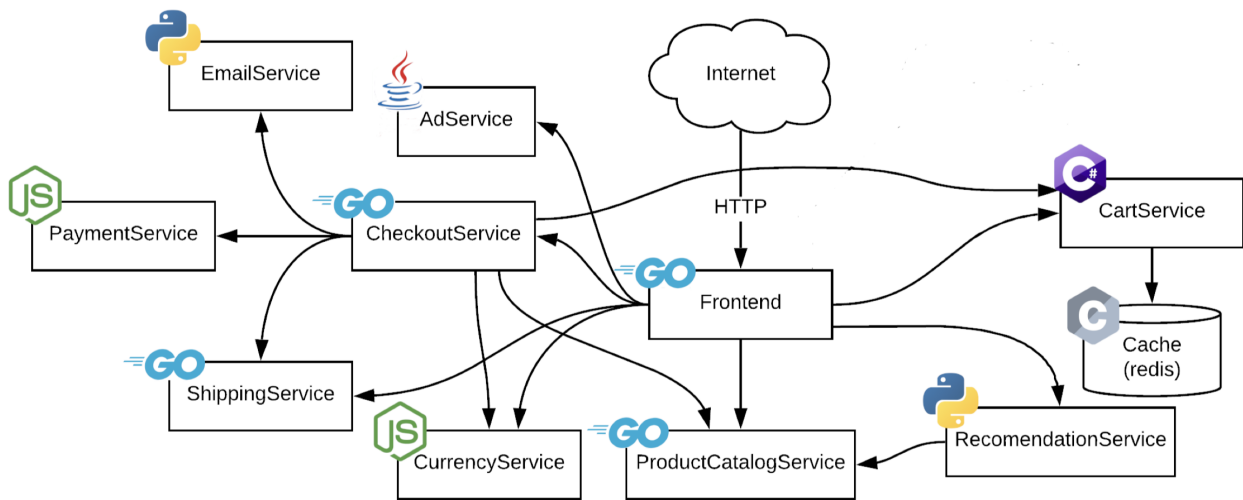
EmailService

AdService

Internet

HTTP

GO CheckoutService

JS PaymentService

C# CartService

GO Frontend

C Cache (redis)

GO ShippingService

RecomendationService

JS CurrencyService

GO ProductCatalogService